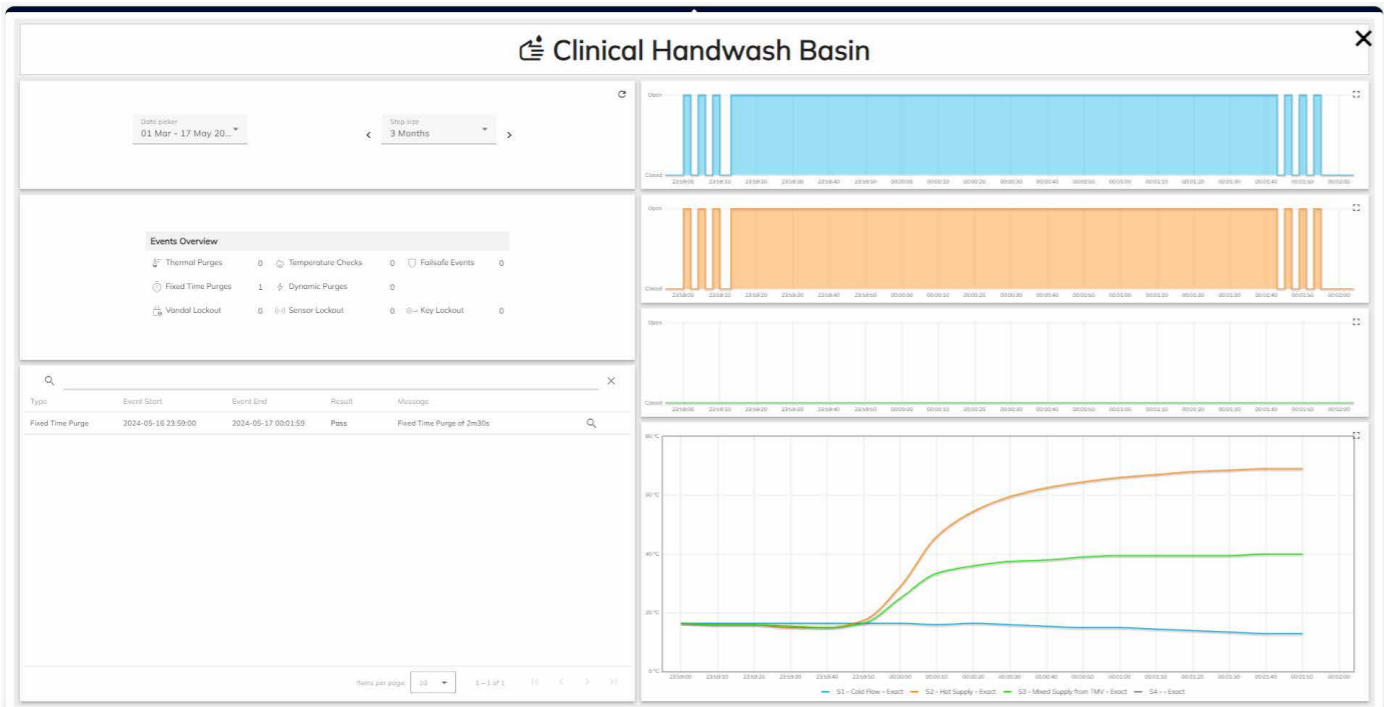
Clinical Handwash Basin

Date picker
01 Mar - 17 May 20...

Step size
3 Months

Events Overview

| | | | | | |
|---|---|---|---|---|---|
| Thermal Purges | 0 | Temperature Checks | 0 | Failsafe Events | 0 |
| Fixed Time Purges | 1 | Dynamic Purges | 0 | | |
| Vandal Lockout | 0 | Sensor Lockout | 0 | Key Lockout | 0 |

| Type | Event Start | Event End | Result | Message |
|---|---|---|---|---|
| Fixed Time Purge | 2024-05-16 23:59:00 | 2024-05-17 00:01:59 | Pass | Fixed Time Purge of 2m30s |

Items per page: 10 1 – 1 of 1

Open
Closed
23:59:00 23:59:10 23:59:20 23:59:30 23:59:40 23:59:50 00:00:00 00:00:10 00:00:20 00:00:30 00:00:40 00:00:50 00:01:00 00:01:10 00:01:20 00:01:30 00:01:40 00:01:50 00:02:00

Open
Closed
23:59:00 23:59:10 23:59:20 23:59:30 23:59:40 23:59:50 00:00:00 00:00:10 00:00:20 00:00:30 00:00:40 00:00:50 00:01:00 00:01:10 00:01:20 00:01:30 00:01:40 00:01:50 00:02:00

Open
Closed
23:59:00 23:59:10 23:59:20 23:59:30 23:59:40 23:59:50 00:00:00 00:00:10 00:00:20 00:00:30 00:00:40 00:00:50 00:01:00 00:01:10 00:01:20 00:01:30 00:01:40 00:01:50 00:02:00

80°C
60°C
40°C
20°C
0°C
23:59:00 23:59:10 23:59:20 23:59:30 23:59:40 23:59:50 00:00:00 00:00:10 00:00:20 00:00:30 00:00:40 00:00:50 00:01:00 00:01:10 00:01:20 00:01:30 00:01:40 00:01:50 00:02:00

S1 - Cold Flow - Exact S2 - Hot Supply - Exact S3 - Mixed Supply from TMV - Exact S4 - - Exact